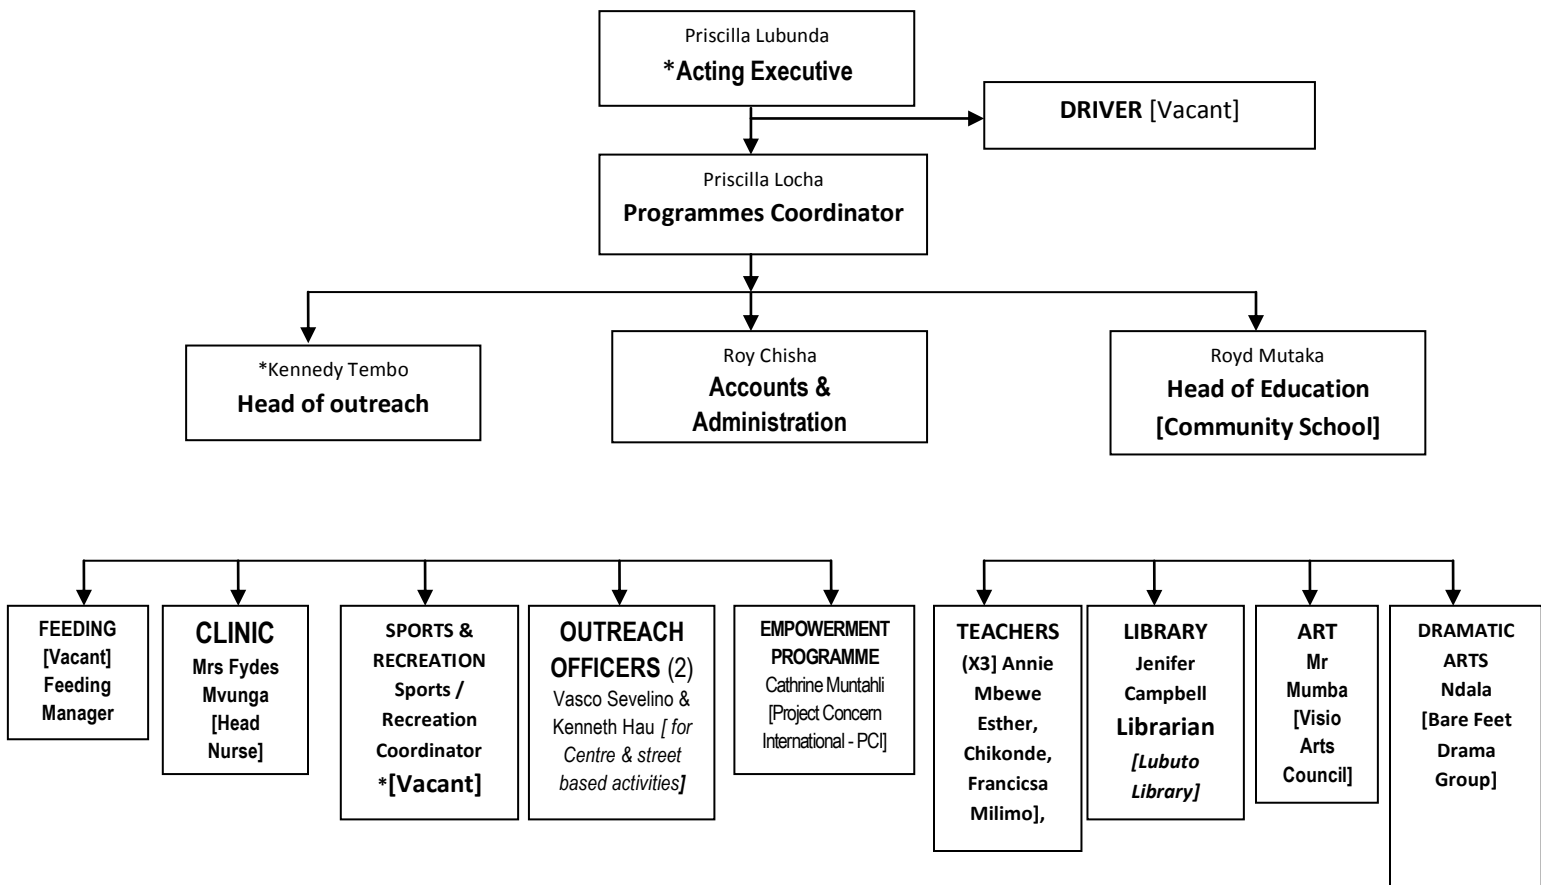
Priscilla Lubunda
*Acting Executive

DRIVER [Vacant]

Priscilla Locha
Programmes Coordinator

*Kennedy Tembo
Head of outreach

Roy Chisha
Accounts & Administration

Royd Mutaka
Head of Education [Community School]

FEEDING [Vacant] Feeding Manager

CLINIC Mrs Fydes Mvunga [Head Nurse]

SPORTS & RECREATION Sports / Recreation Coordinator *[Vacant]

OUTREACH OFFICERS (2) Vasco Sevelino & Kenneth Hau [ for Centre & street based activities]

EMPOWERMENT PROGRAMME Cathrine Muntahli [Project Concern International - PCI]

TEACHERS (X3] Annie Mbewe Esther, Chikonde, Francicsa Milimo],

LIBRARY Jenifer Campbell Librarian [Lubuto Library]

ART Mr Mumba [Visio Arts Council]

DRAMATIC ARTS Ndala [Bare Feet Drama Group]